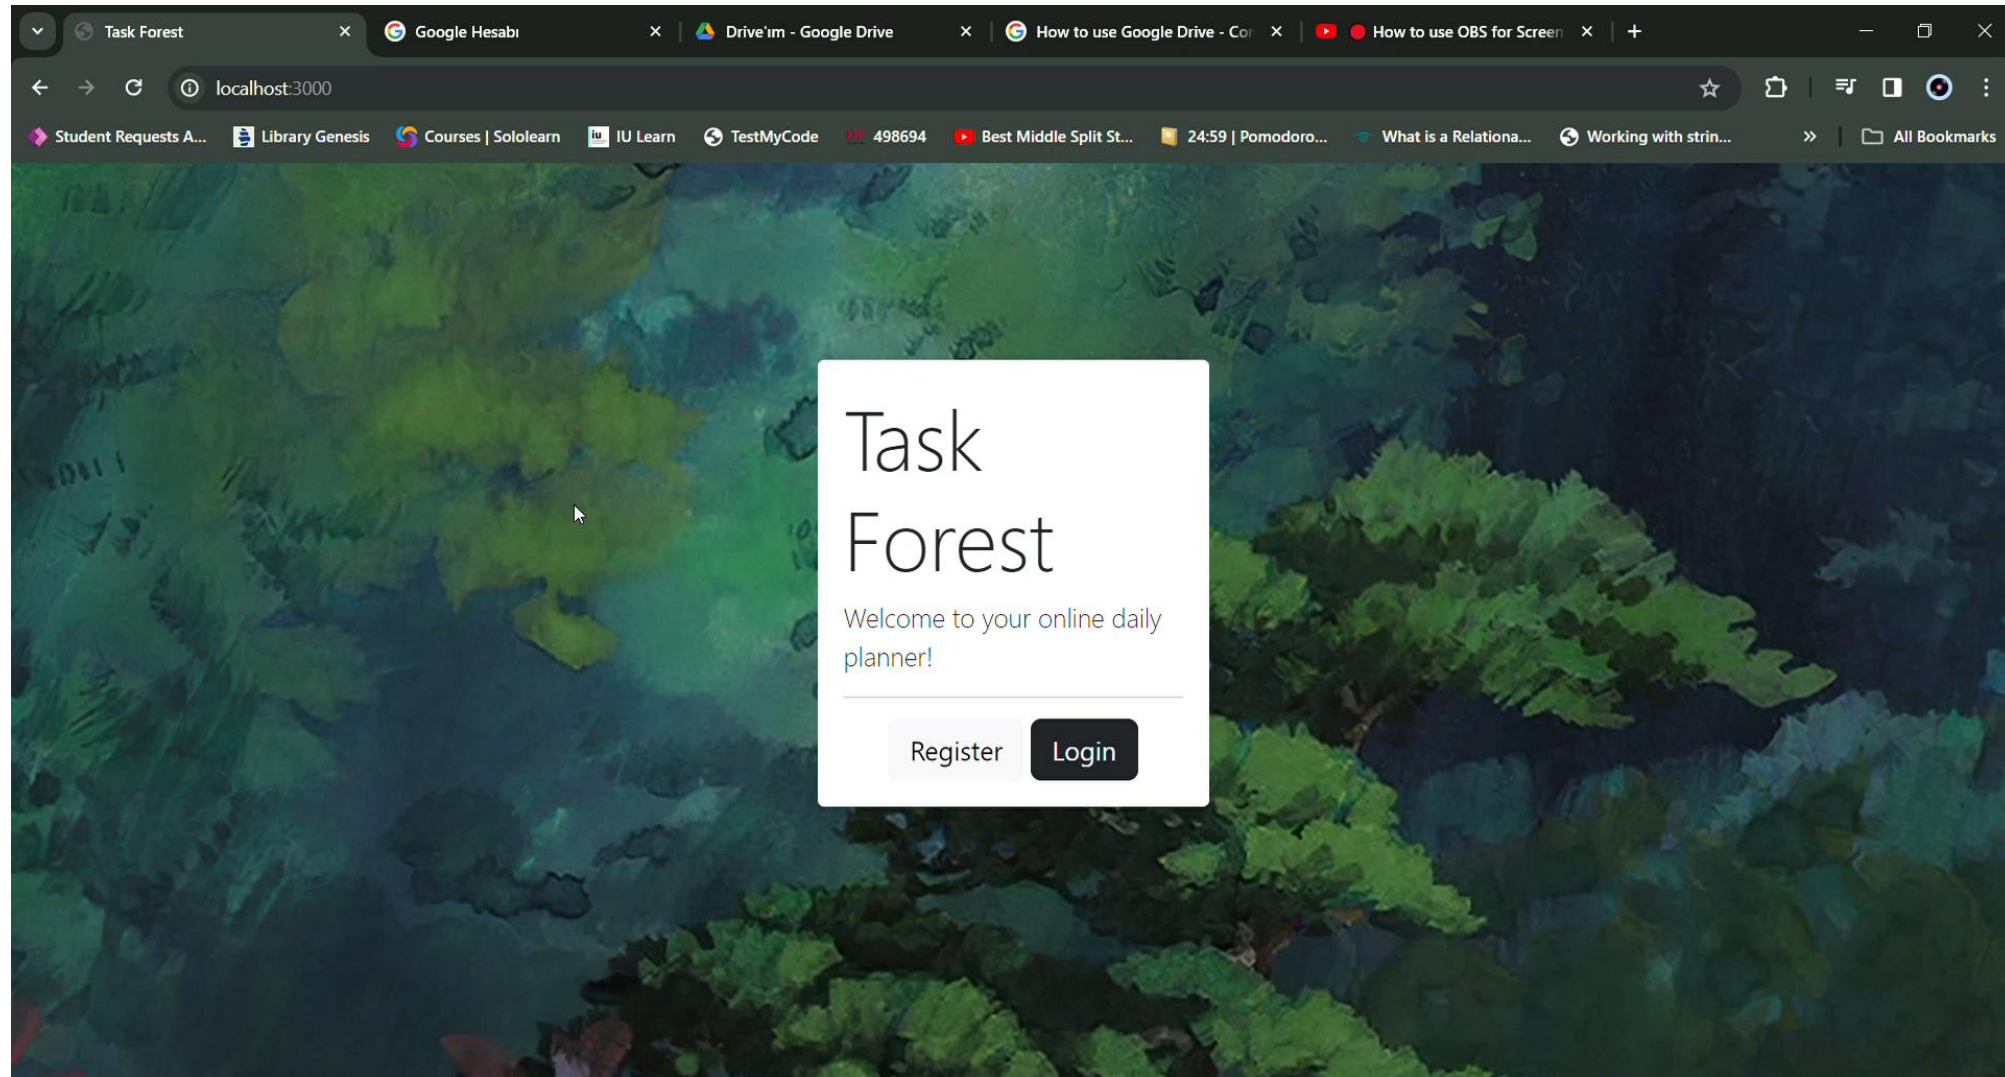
Task Forest
Google Hesabı
Drive'ım - Google Drive
How to use Google Drive - Cor
How to use OBS for Screen

localhost:3000

Student Requests A... Library Genesis Courses | Sololearn IU Learn TestMyCode 498694 Best Middle Split St... 24:59 | Pomodoro... What is a Relationa... Working with strin... All Bookmarks

Task Forest

Welcome to your online daily planner!

Register Login